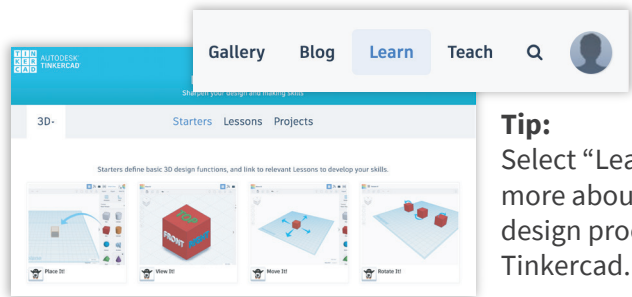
TIN KER CAD AUTODESK TINKERCAD

Gallery Blog Learn Teach

Sharpen your design and making skills

3D

Starters Lessons Projects

Starters define basic 3D design functions, and link to relevant Lessons to develop your skills.

TOP FRONT

Place It!

View It!

Move It!

Rotate It!

Tip:

Select "Lea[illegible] more abou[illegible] design proc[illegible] Tinkercad.